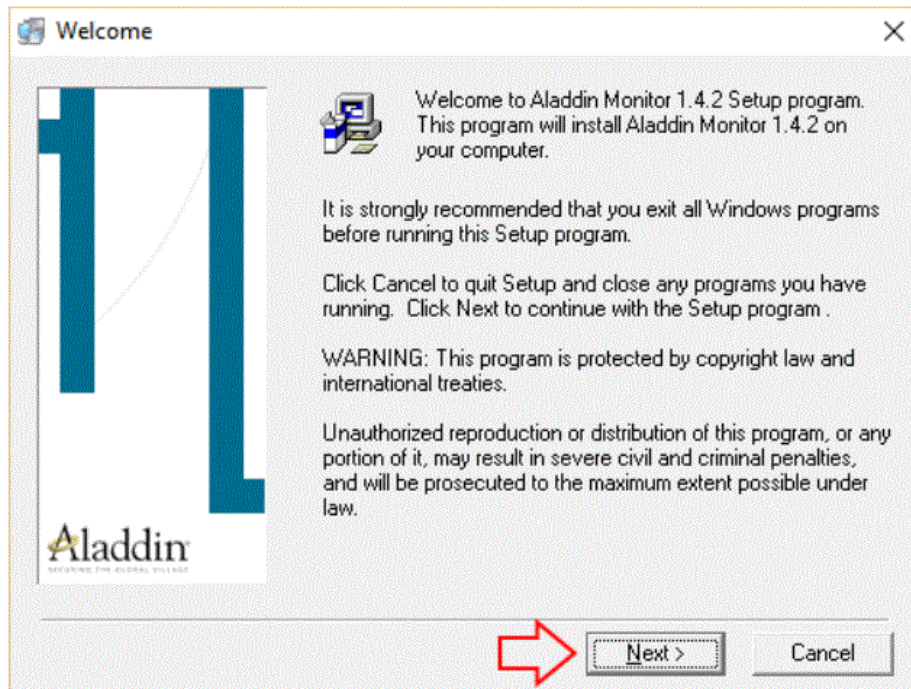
Welcome

Welcome to Aladdin Monitor 1.4.2 Setup program. This program will install Aladdin Monitor 1.4.2 on your computer.

It is strongly recommended that you exit all Windows programs before running this Setup program.

Click Cancel to quit Setup and close any programs you have running. Click Next to continue with the Setup program .

WARNING: This program is protected by copyright law and international treaties.

Unauthorized reproduction or distribution of this program, or any portion of it, may result in severe civil and criminal penalties, and will be prosecuted to the maximum extent possible under law.

Aladdin
SECURING THE GLOBAL VILLAGE

Next >
Cancel